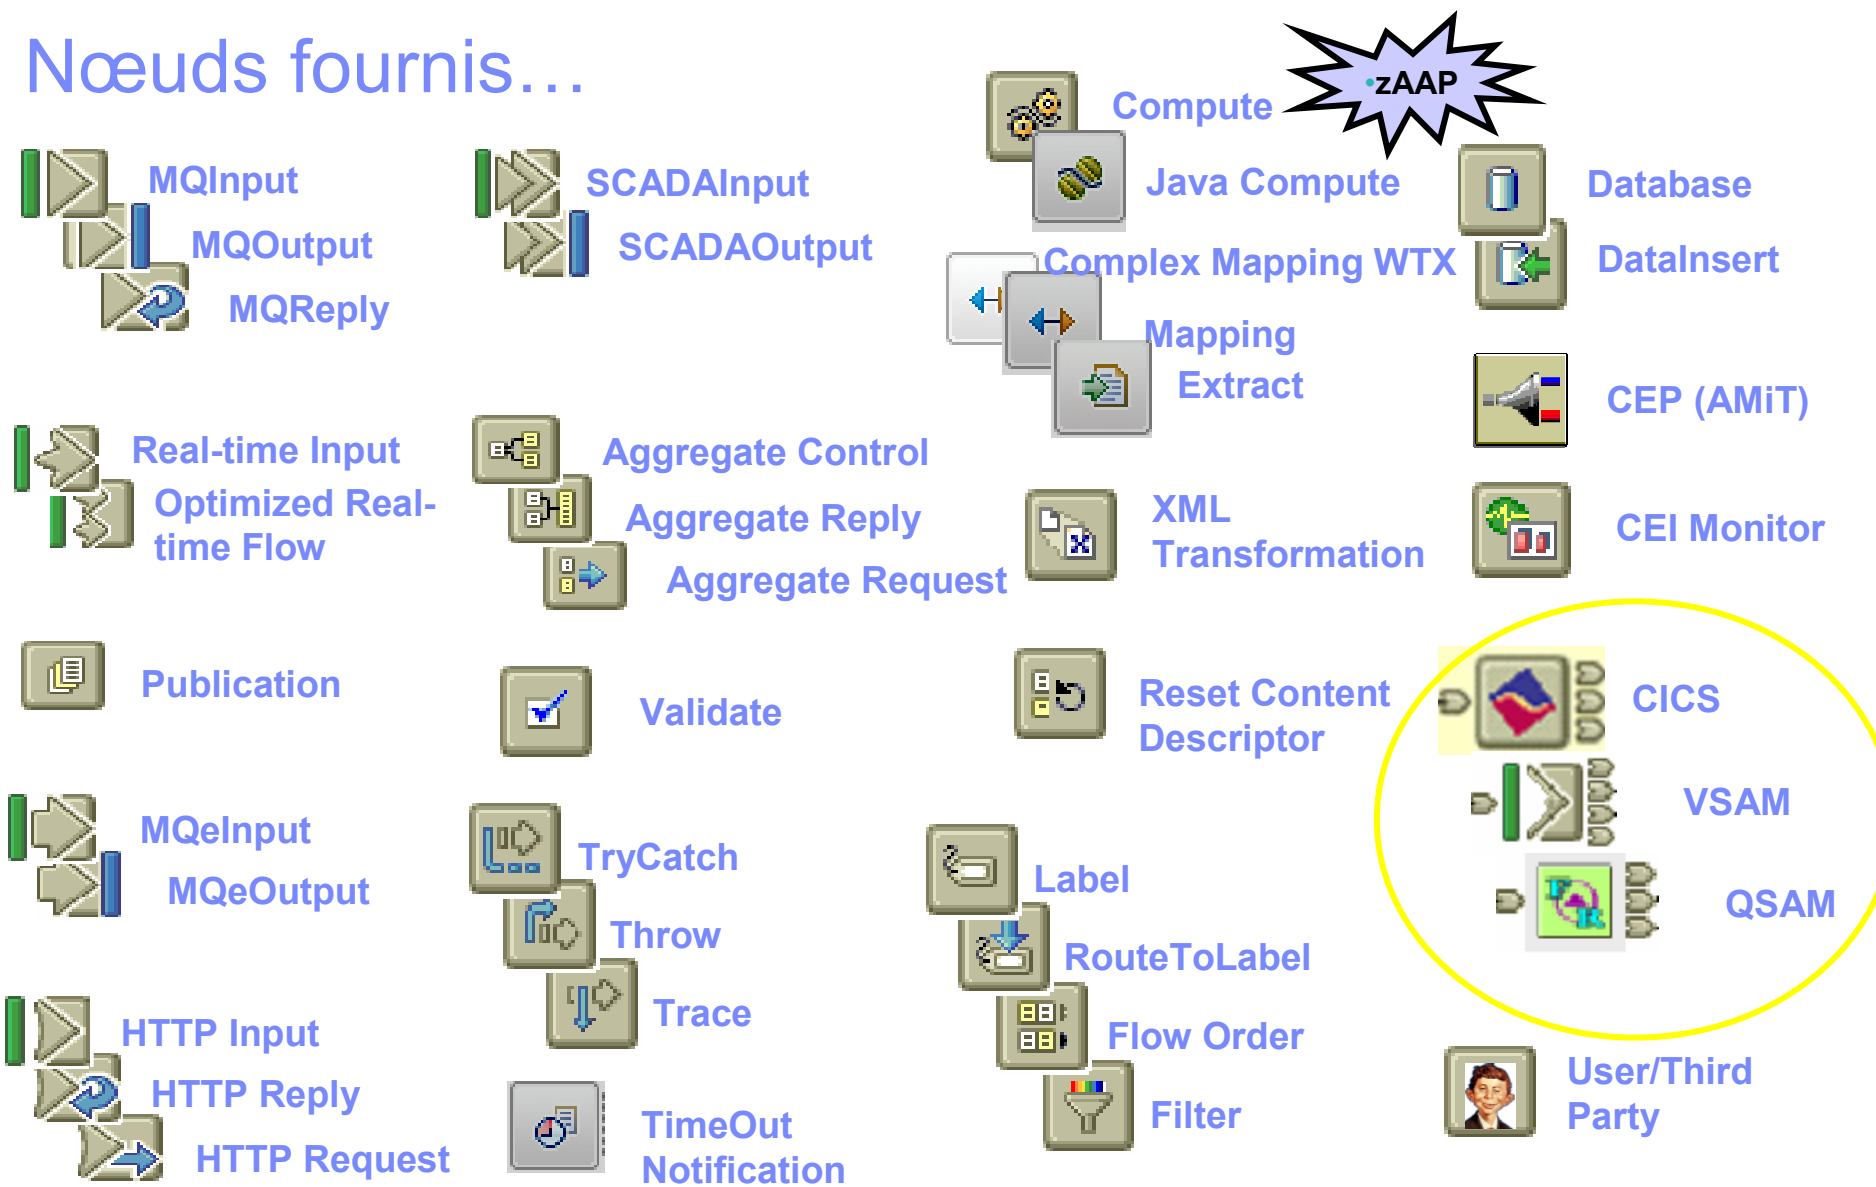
Nœuds fournis…

zAAP

MQInput
MQOutput
MQReply

SCADAInput
SCADAOutput

Compute
Java Compute
Complex Mapping WTX
Mapping
Extract

Database
DataInsert

CEP (AMiT)

Real-time Input
Optimized Real-time Flow

Aggregate Control
Aggregate Reply
Aggregate Request

XML Transformation

CEI Monitor

Publication

Validate

Reset Content Descriptor

CICS
VSAM
QSAM

MQeInput
MQeOutput

TryCatch
Throw
Trace

Label
RouteToLabel
Flow Order
Filter

HTTP Input
HTTP Reply
HTTP Request

TimeOut Notification

User/Third Party